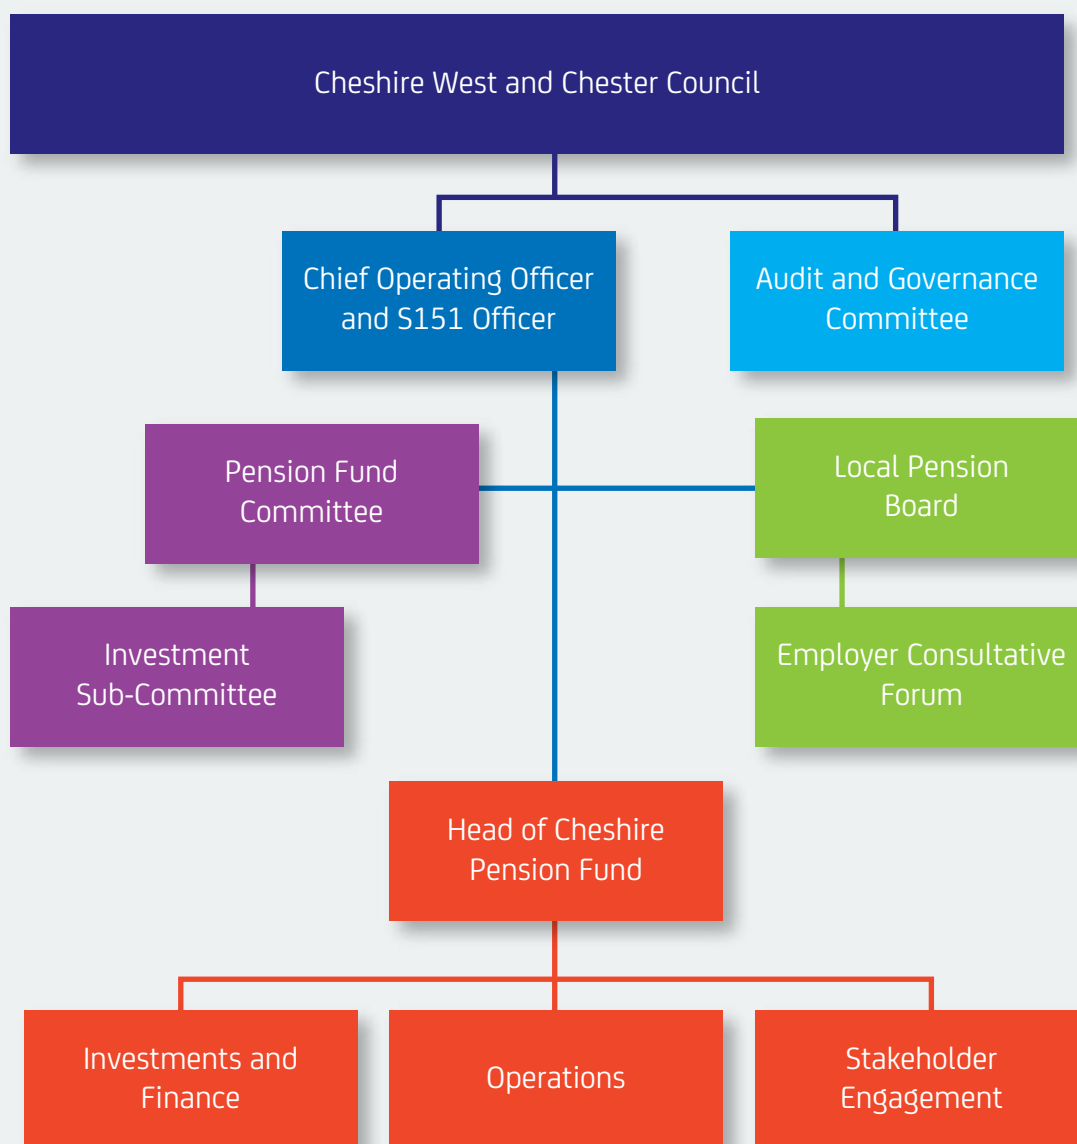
Cheshire West and Chester Council

Chief Operating Officer and S151 Officer

Audit and Governance Committee

Pension Fund Committee

Local Pension Board

Investment Sub-Committee

Employer Consultative Forum

Head of Cheshire Pension Fund

Investments and Finance

Operations

Stakeholder Engagement